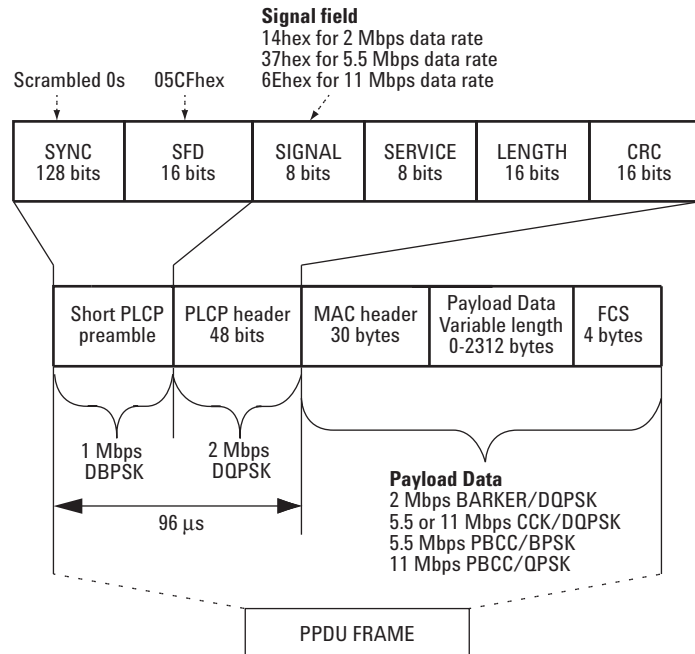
Signal field
14hex for 2 Mbps data rate
37hex for 5.5 Mbps data rate
6Ehex for 11 Mbps data rate

Scrambled 0s

05CFhex

| SYNC 128 bits | SFD 16 bits | SIGNAL 8 bits | SERVICE 8 bits | LENGTH 16 bits | CRC 16 bits |
|---|---|---|---|---|---|

| Short PLCP preamble | PLCP header 48 bits | MAC header 30 bytes | Payload Data Variable length 0-2312 bytes | FCS 4 bytes |
|---|---|---|---|---|

1 Mbps
DBPSK

2 Mbps
DQPSK

96 μs

Payload Data
2 Mbps BARKER/DQPSK
5.5 or 11 Mbps CCK/DQPSK
5.5 Mbps PBCC/BPSK
11 Mbps PBCC/QPSK

PPDU FRAME